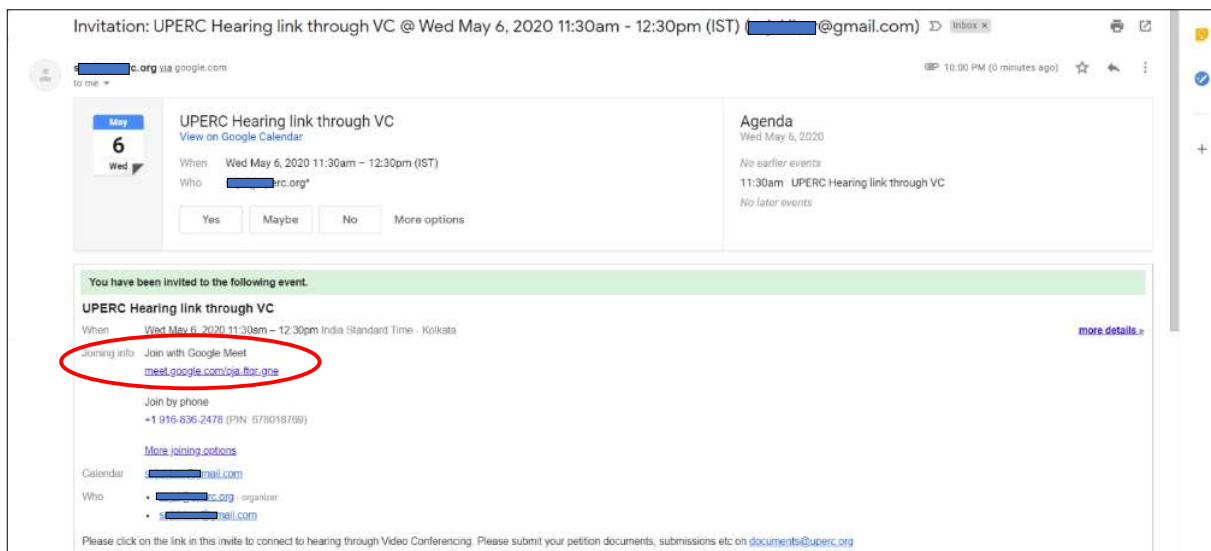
Invitation: UPERC Hearing link through VC @ Wed May 6, 2020 11:30am - 12:30pm (IST) ([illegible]@gmail.com) Inbox ×

s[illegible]c.org via google.com
to me

10:00 PM (0 minutes ago)

May
6
Wed

UPERC Hearing link through VC
View on Google Calendar

When Wed May 6, 2020 11:30am – 12:30pm (IST)
Who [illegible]erc.org*

Yes Maybe No More options

Agenda
Wed May 6, 2020
No earlier events
11:30am UPERC Hearing link through VC
No later events

You have been invited to the following event.

UPERC Hearing link through VC

When Wed May 6, 2020 11:30am – 12:30pm India Standard Time - Kolkata

more details »

Joining info Join with Google Meet
meet.google.com/oja-ftor-gne

Join by phone
+1 916-836-2478 (PIN: 578018769)

More joining options

Calendar s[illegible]mail.com

Who • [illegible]rc.org - organizer
• s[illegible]mail.com

Please click on the link in this invite to connect to hearing through Video Conferencing. Please submit your petition documents, submissions etc on documents@uperc.org